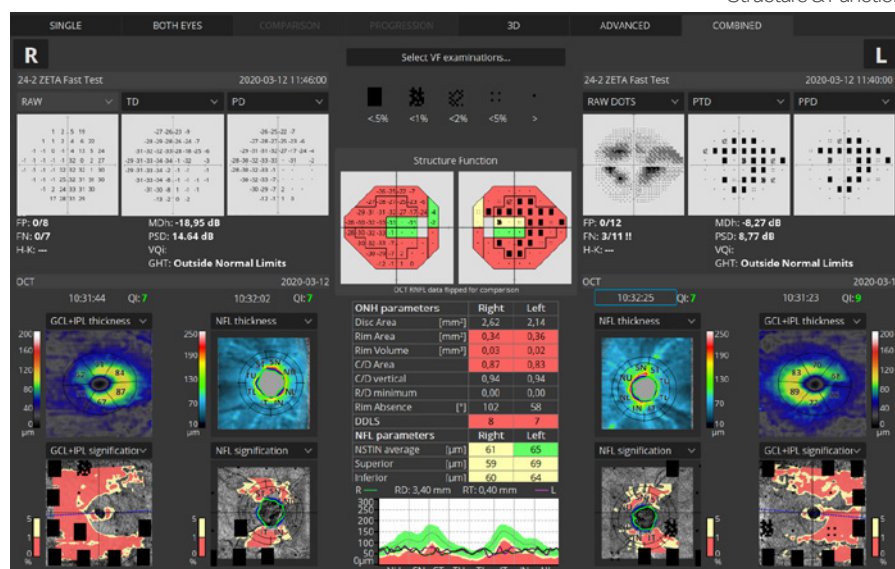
Structure & Functio

SINGLE BOTH EYES COMPARISON PROGRESSION 3D ADVANCED COMBINED

R

L

Select VF examinations...

<.5% <1% <2% <5% >

24-2 ZETA Fast Test 2020-03-12 11:46:00

RAW TD PD

FP: 0/8
FN: 0/7
H-K: ---

MD: -18,95 dB
PSD: 14.64 dB
VQI:
GHT: Outside Normal Limits

24-2 ZETA Fast Test 2020-03-12 11:40:00

RAW DOTS PTD PPD

FP: 0/12
FN: 3/11 !!
H-K: ---

MD: -8,27 dB
PSD: 8,77 dB
VQI:
GHT: Outside Normal Limits

Structure Function

OCT RNFL data flipped for comparison

OCT 2020-03-12

10:31:44 QI: 7 10:32:02 QI: 7

GCL+IPL thickness NFL thickness

GCL+IPL signification NFL signification

OCT 2020-03-1

10:32:25 QI: 7 10:31:23 QI: 9

NFL thickness GCL+IPL thickness

NFL signification GCL+IPL signification

| ONH parameters | | Right | Left |
|---|---|---|---|
| Disc Area | [mm²] | 2,62 | 2,14 |
| Rim Area | [mm²] | 0,34 | 0,36 |
| Rim Volume | [mm³] | 0,03 | 0,02 |
| C/D Area | | 0,87 | 0,83 |
| C/D vertical | | 0,94 | 0,94 |
| R/D minimum | | 0,00 | 0,00 |
| Rim Absence | [°] | 102 | 58 |
| DDLS | | 8 | 7 |
| NFL parameters | | Right | Left |
| NSTIN average | [µm] | 61 | 65 |
| Superior | [µm] | 59 | 69 |
| Inferior | [µm] | 60 | 64 |

R — RD: 3,40 mm RT: 0,40 mm — L

300 250 200 150 100 50 0µm

200 160 120 80 40 0 µm

250 190 130 70 10 µm

5 1 0 %